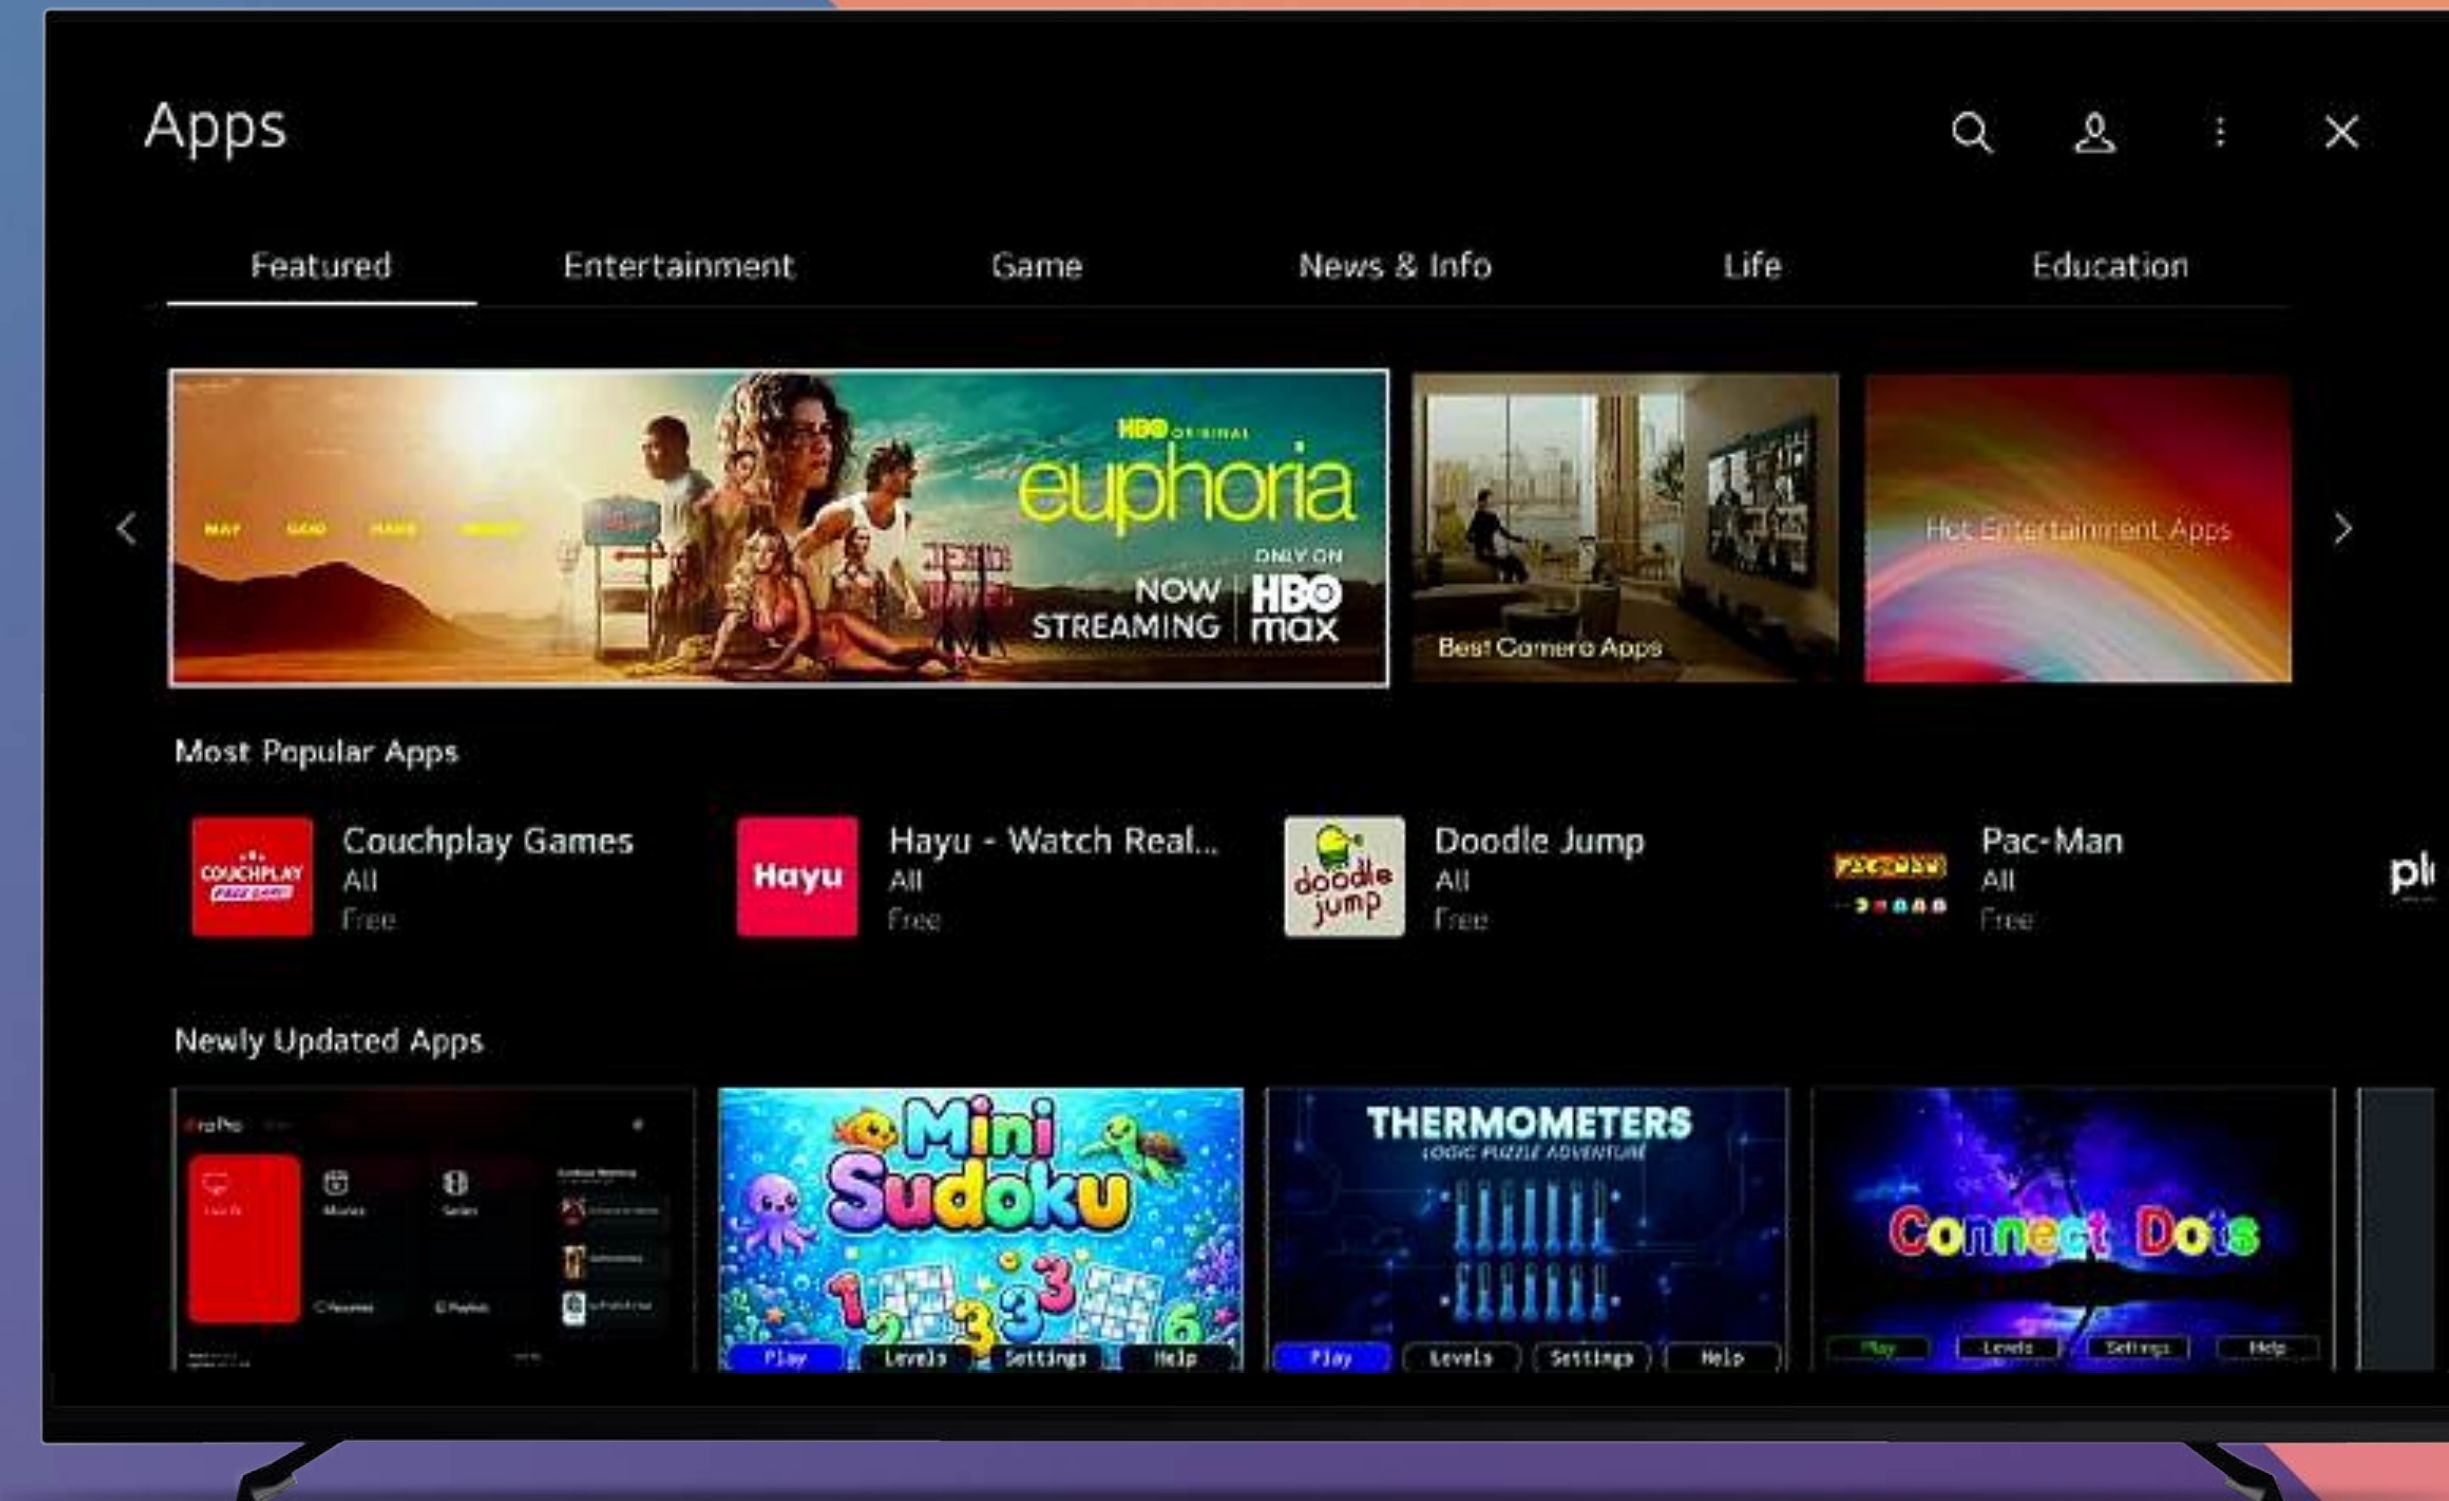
Apps

Featured
Entertainment
Game
News & Info
Life
Education

HBO ORIGINAL
euphoria
NOW STREAMING
ONLY ON HBO max

Best Camera Apps

Hot Entertainment Apps

Most Popular Apps

COUCHPLAY FREE GAMES
Couchplay Games
All
Free

Hayu
Hayu - Watch Real...
All
Free

doodle jump
Doodle Jump
All
Free

PAC-MAN
Pac-Man
All
Free

pl

Newly Updated Apps

Mini Sudoku
Play
Levels
Settings
Help

THERMOMETERS
LOGIC PUZZLE ADVENTURE
Play
Levels
Settings
Help

Connect Dots
Play
Levels
Settings
Help